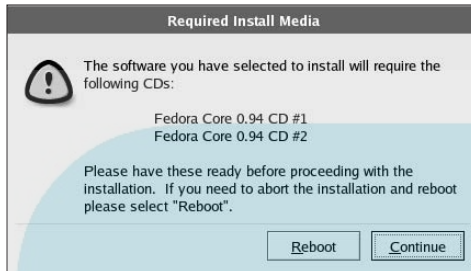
Required Install Media

The software you have selected to install will require the following CDs:

Fedora Core 0.94 CD #1
Fedora Core 0.94 CD #2

Please have these ready before proceeding with the installation. If you need to abort the installation and reboot please select "Reboot".

Reboot

Continue